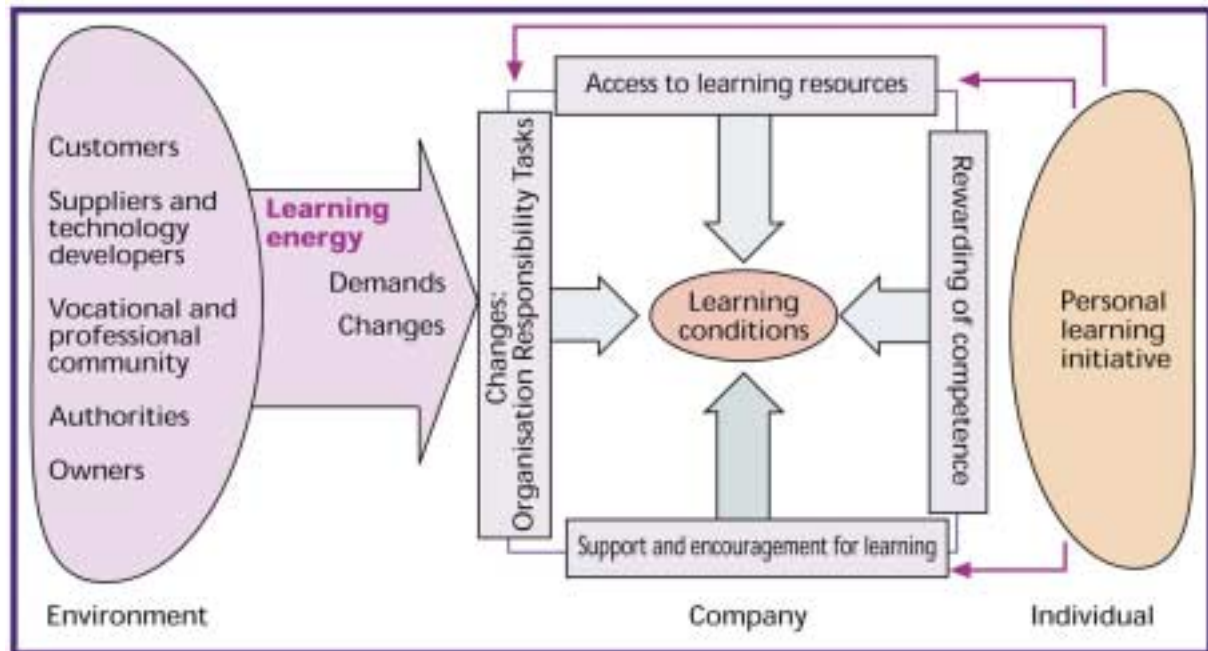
Customers

Suppliers and technology developers

Vocational and professional community

Authorities

Owners

Learning energy

Demands

Changes

Changes: Organisation Responsibility Tasks

Access to learning resources

Learning conditions

Rewarding of competence

Support and encouragement for learning

Personal learning initiative

Environment

Company

Individual